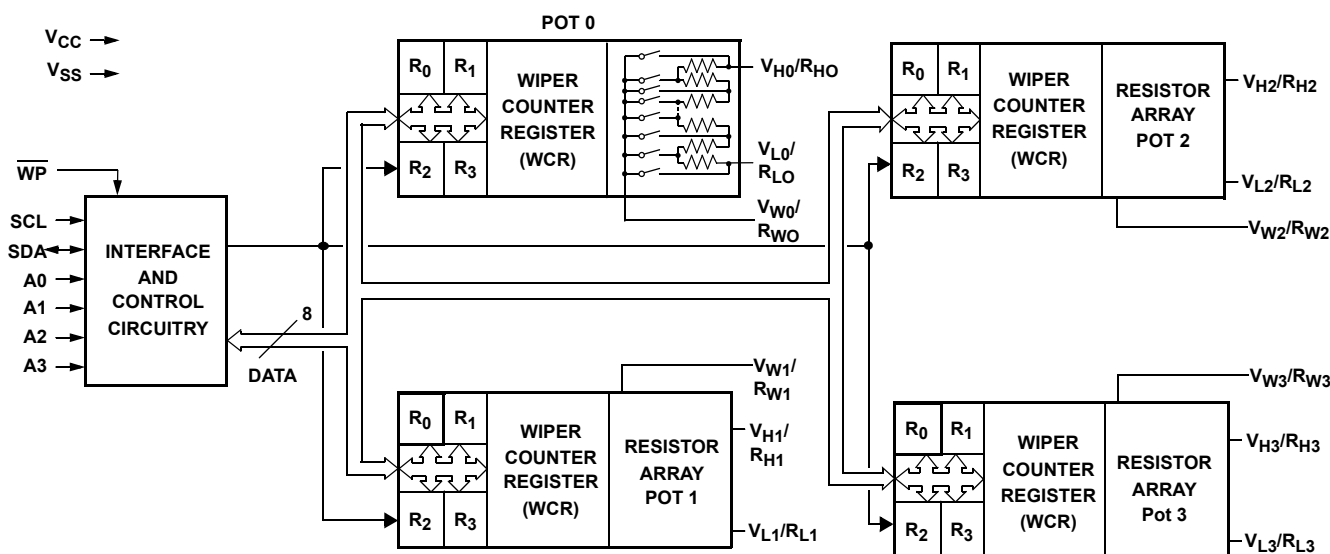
$V_{CC}$
$V_{SS}$

$\overline{WP}$

SCL
SDA
A0
A1
A2
A3

INTERFACE AND CONTROL CIRCUITRY

8

DATA

POT 0

$R_0$ $R_1$
$R_2$ $R_3$

WIPER COUNTER REGISTER (WCR)

$V_{H0}/R_{HO}$

$V_{L0}/$ $R_{LO}$

$V_{W0}/$ $R_{WO}$

$R_0$ $R_1$
$R_2$ $R_3$

WIPER COUNTER REGISTER (WCR)

RESISTOR ARRAY POT 2

$V_{H2}/R_{H2}$

$V_{L2}/R_{L2}$

$V_{W2}/R_{W2}$

$V_{W1}/$ $R_{W1}$

$R_0$ $R_1$
$R_2$ $R_3$

WIPER COUNTER REGISTER (WCR)

RESISTOR ARRAY POT 1

$V_{H1}/$ $R_{H1}$

$V_{L1}/R_{L1}$

$V_{W3}/R_{W3}$

$R_0$ $R_1$
$R_2$ $R_3$

WIPER COUNTER REGISTER (WCR)

RESISTOR ARRAY Pot 3

$V_{H3}/R_{H3}$

$V_{L3}/R_{L3}$